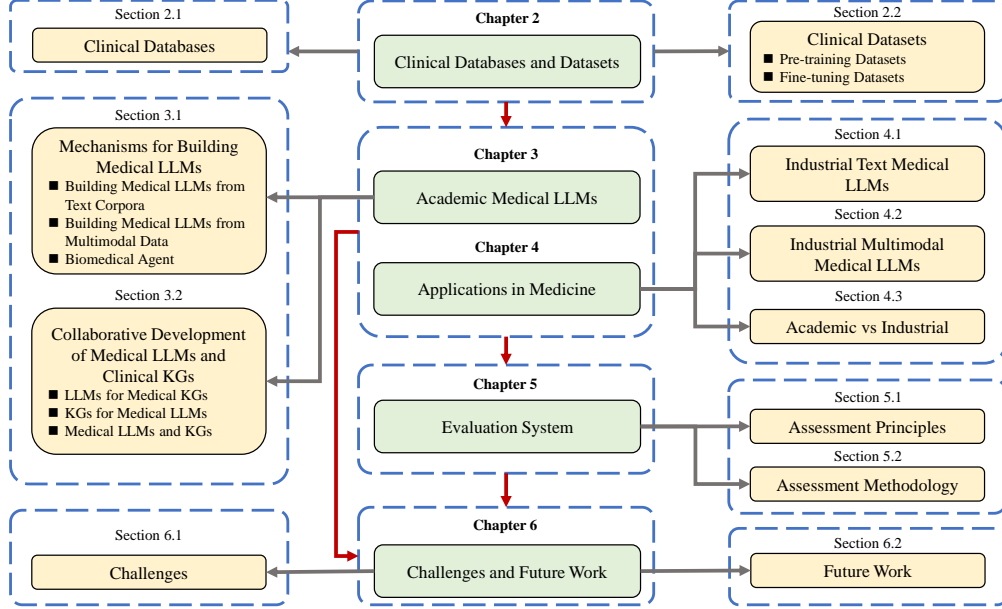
Section 2.1

Clinical Databases

Chapter 2

Clinical Databases and Datasets

Section 2.2

Clinical Datasets
■ Pre-training Datasets
■ Fine-tuning Datasets

Section 3.1

Mechanisms for Building Medical LLMs
■ Building Medical LLMs from Text Corpora
■ Building Medical LLMs from Multimodal Data
■ Biomedical Agent

Section 3.2

Collaborative Development of Medical LLMs and Clinical KGs
■ LLMs for Medical KGs
■ KGs for Medical LLMs
■ Medical LLMs and KGs

Chapter 3

Academic Medical LLMs

Chapter 4

Applications in Medicine

Section 4.1

Industrial Text Medical LLMs

Section 4.2

Industrial Multimodal Medical LLMs

Section 4.3

Academic vs Industrial

Chapter 5

Evaluation System

Section 5.1

Assessment Principles

Section 5.2

Assessment Methodology

Section 6.1

Challenges

Chapter 6

Challenges and Future Work

Section 6.2

Future Work